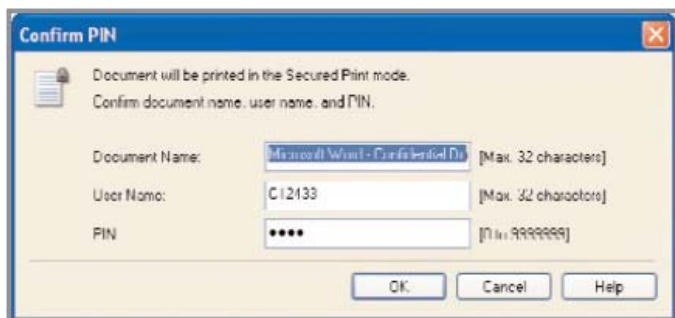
Confirm PIN

Document will be printed in the Secured Print mode.
Confirm document name, user name, and PIN.

Document Name: Microsoft Word - Confidential Do [Max. 32 characters]

User Name: C12133 [Max. 32 characters]

PIN ●●●● [0 to 9999999]

OK Cancel Help